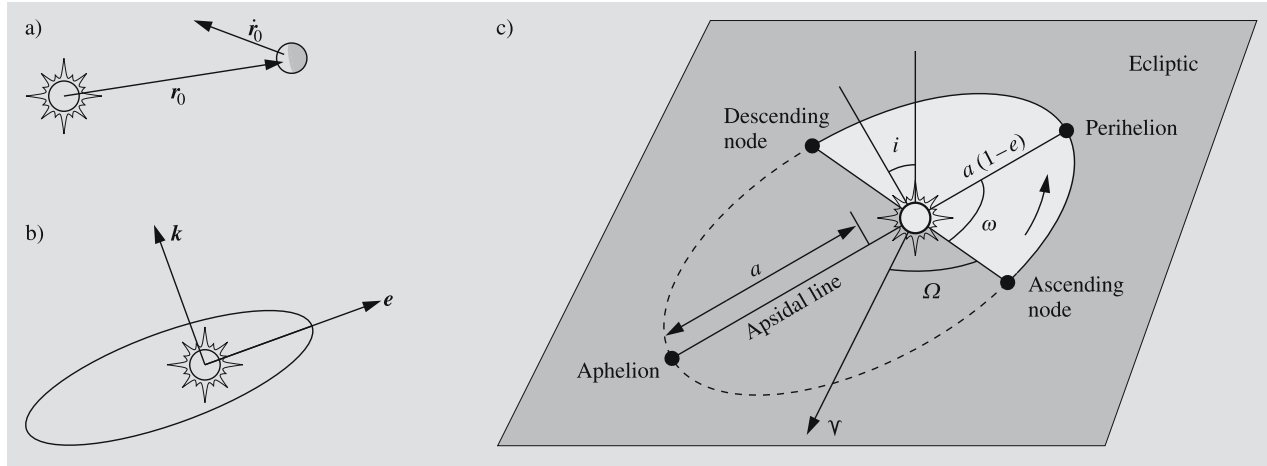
a)

$\dot{\boldsymbol{r}}_0$

$\boldsymbol{r}_0$

b)

$\boldsymbol{k}$

$\boldsymbol{e}$

c)

Ecliptic

Descending node

$i$

Perihelion

$a\,(1-e)$

$\omega$

$a$

Apsidal line

$\Omega$

Ascending node

Aphelion

$\gamma$